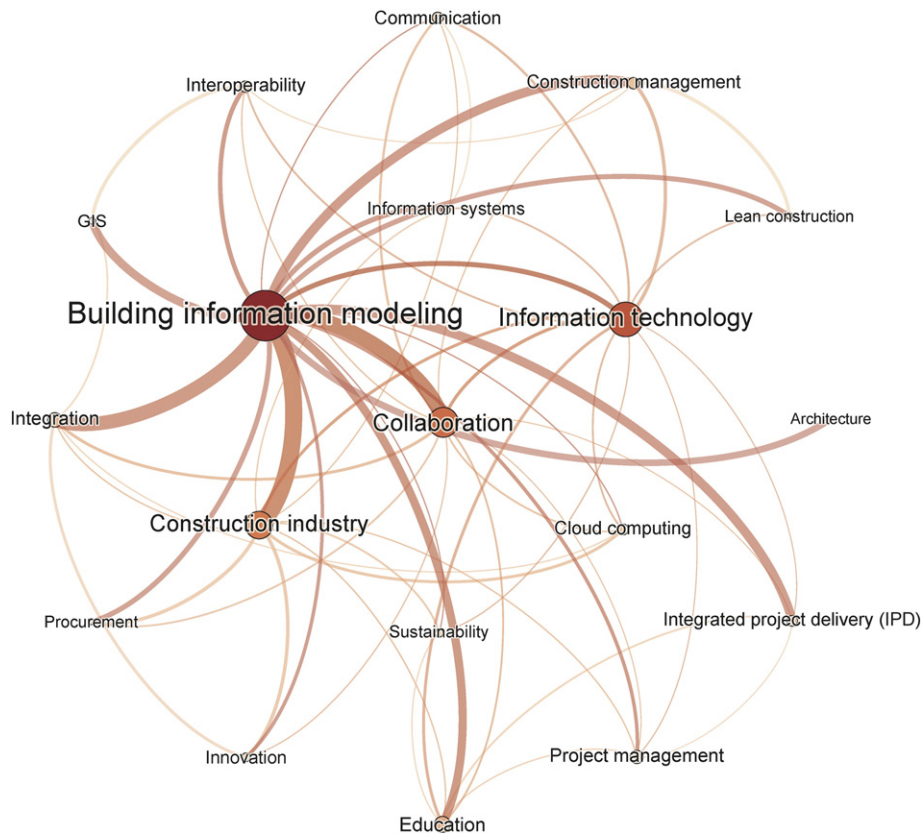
Communication

Interoperability

Construction management

GIS

Information systems

Lean construction

Building information modeling

Information technology

Integration

Collaboration

Architecture

Construction industry

Cloud computing

Procurement

Sustainability

Integrated project delivery (IPD)

Innovation

Project management

Education